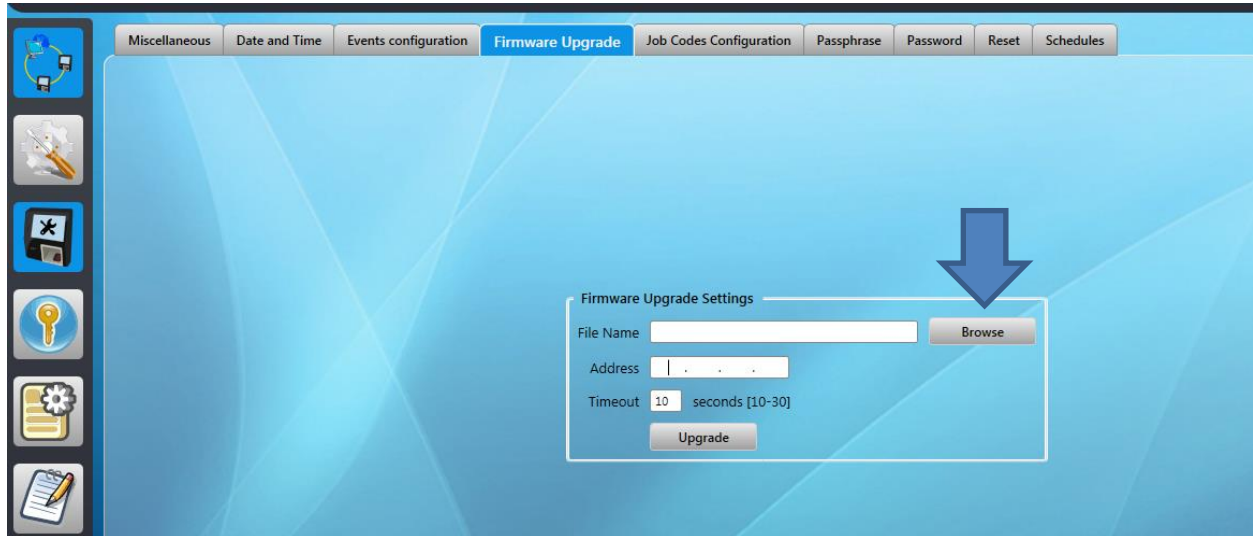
Miscellaneous | Date and Time | Events configuration | Firmware Upgrade | Job Codes Configuration | Passphrase | Password | Reset | Schedules

Firmware Upgrade Settings

File Name

Browse

Address . . .

Timeout 10 seconds [10-30]

Upgrade